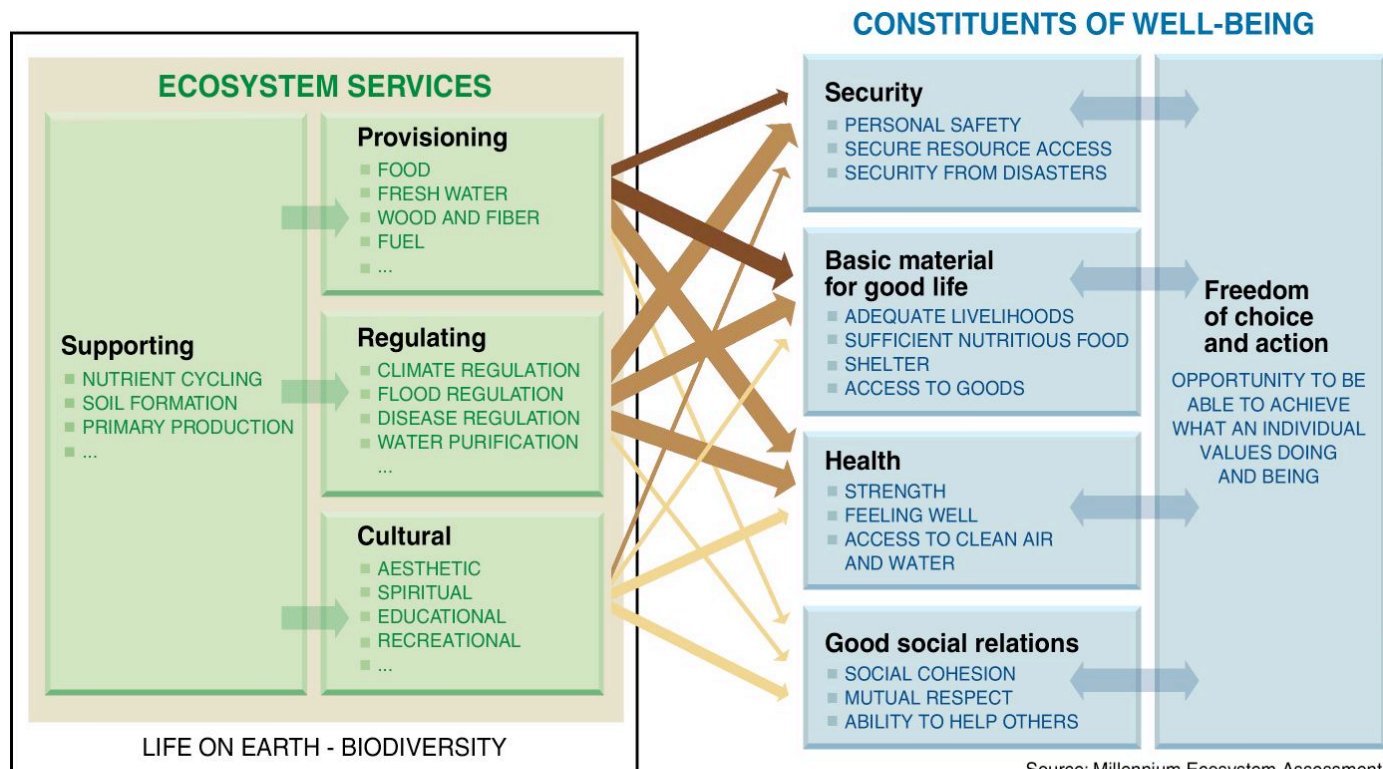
CONSTITUENTS OF WELL-BEING

ECOSYSTEM SERVICES

Supporting
NUTRIENT CYCLING
SOIL FORMATION
PRIMARY PRODUCTION
...

Provisioning
FOOD
FRESH WATER
WOOD AND FIBER
FUEL
...

Regulating
CLIMATE REGULATION
FLOOD REGULATION
DISEASE REGULATION
WATER PURIFICATION
...

Cultural
AESTHETIC
SPIRITUAL
EDUCATIONAL
RECREATIONAL
...

LIFE ON EARTH - BIODIVERSITY

Security
PERSONAL SAFETY
SECURE RESOURCE ACCESS
SECURITY FROM DISASTERS

Basic material for good life
ADEQUATE LIVELIHOODS
SUFFICIENT NUTRITIOUS FOOD
SHELTER
ACCESS TO GOODS

Health
STRENGTH
FEELING WELL
ACCESS TO CLEAN AIR AND WATER

Good social relations
SOCIAL COHESION
MUTUAL RESPECT
ABILITY TO HELP OTHERS

Freedom of choice and action
OPPORTUNITY TO BE ABLE TO ACHIEVE WHAT AN INDIVIDUAL VALUES DOING AND BEING

Source: Millennium Ecosystem Assessment